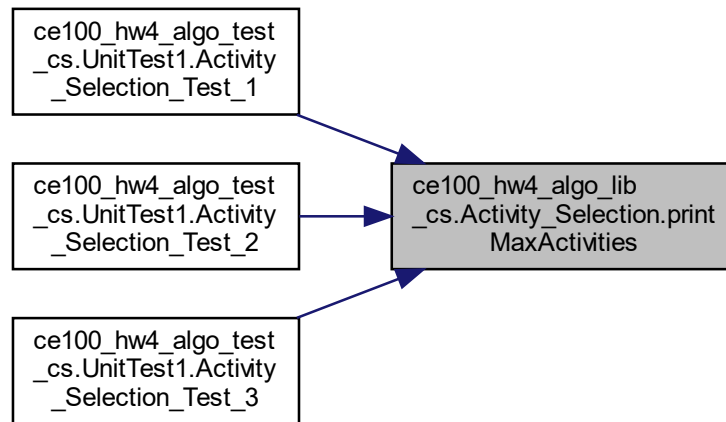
ce100_hw4_algo_test_cs.UnitTest1.Activity_Selection_Test_1

ce100_hw4_algo_test_cs.UnitTest1.Activity_Selection_Test_2

ce100_hw4_algo_test_cs.UnitTest1.Activity_Selection_Test_3

ce100_hw4_algo_lib_cs.Activity_Selection.printMaxActivities